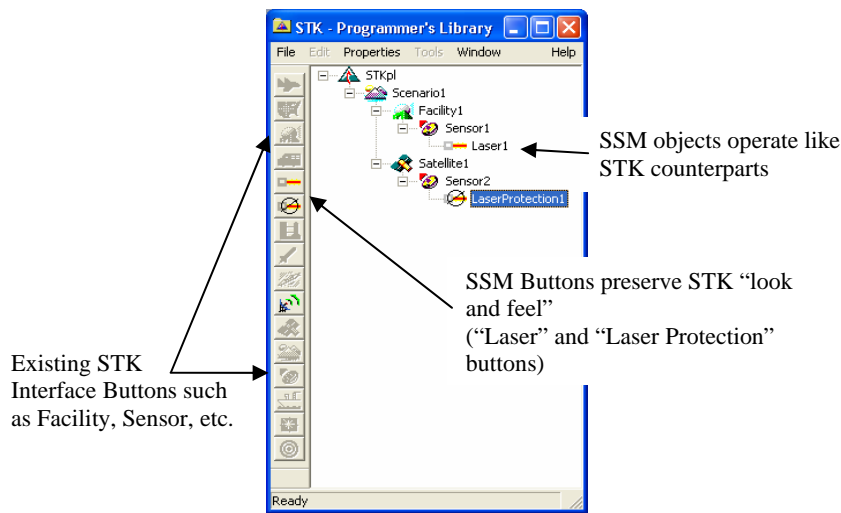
STK - Programmer's Library

File Edit Properties Tools Window Help

STKpl
Scenario1
Facility1
Sensor1
Laser1
Satellite1
Sensor2
LaserProtection1

SSM objects operate like STK counterparts

SSM Buttons preserve STK "look and feel"
("Laser" and "Laser Protection" buttons)

Existing STK Interface Buttons such as Facility, Sensor, etc.

Ready